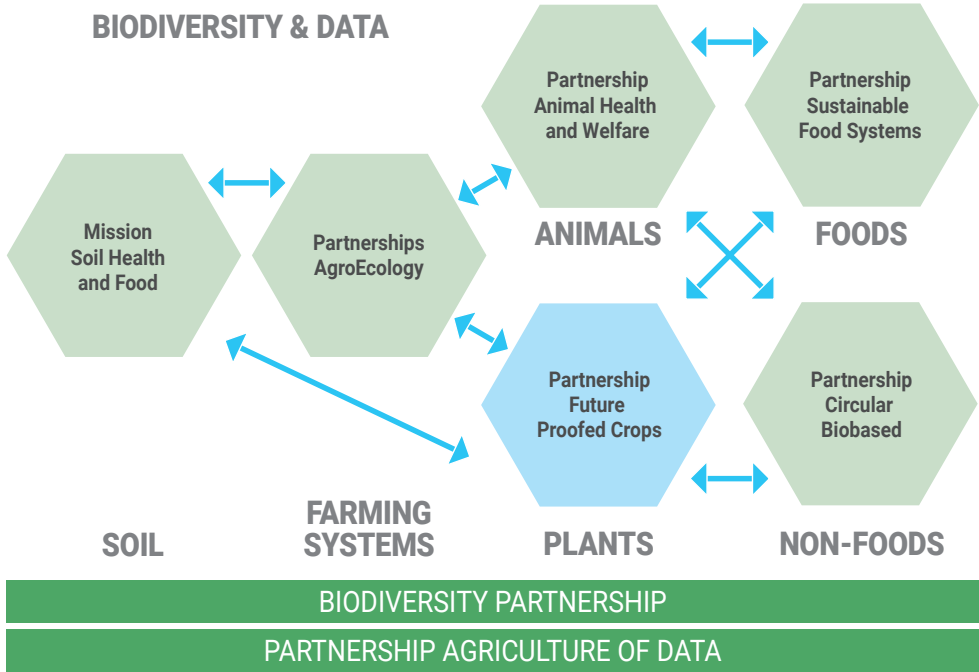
BIODIVERSITY & DATA

Partnership Animal Health and Welfare

Partnership Sustainable Food Systems

Mission Soil Health and Food

Partnerships AgroEcology

ANIMALS

FOODS

Partnership Future Proofed Crops

Partnership Circular Biobased

SOIL

FARMING SYSTEMS

PLANTS

NON-FOODS

BIODIVERSITY PARTNERSHIP

PARTNERSHIP AGRICULTURE OF DATA